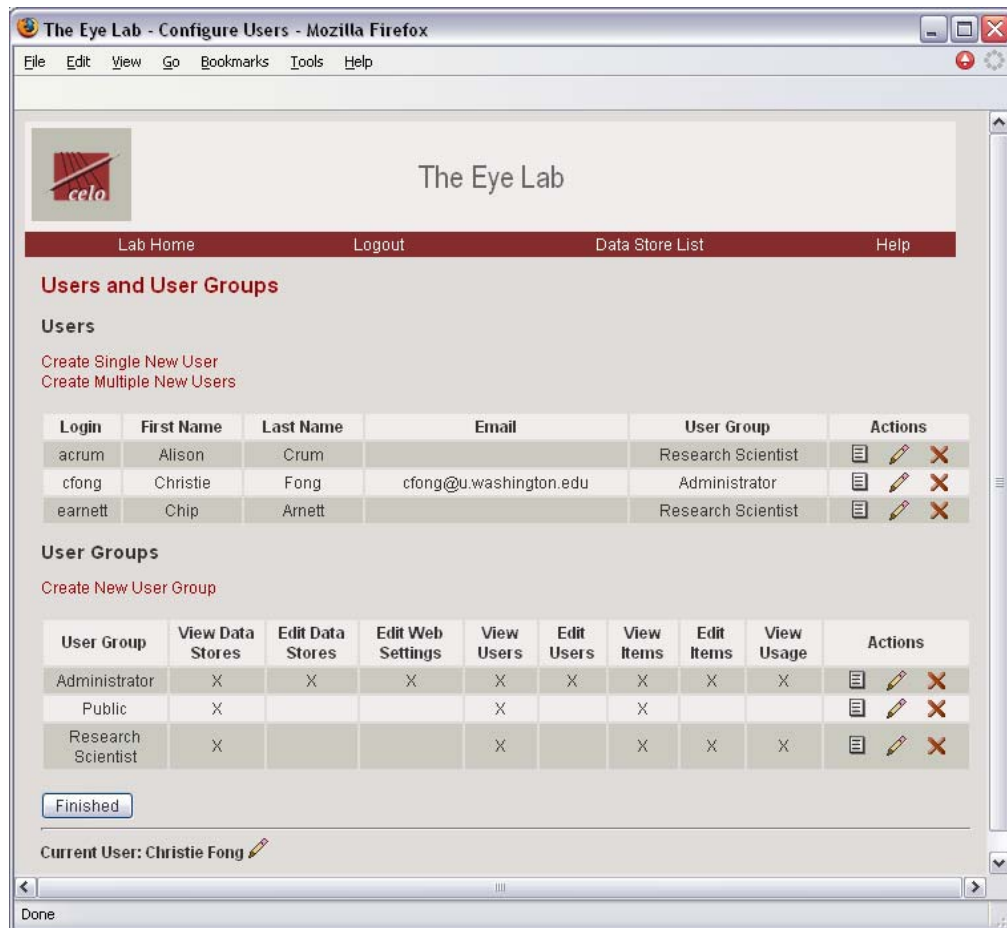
The Eye Lab - Configure Users - Mozilla Firefox

File Edit View Go Bookmarks Tools Help

celo

The Eye Lab

Lab Home Logout Data Store List Help

Users and User Groups

Users

Create Single New User
Create Multiple New Users

| Login | First Name | Last Name | Email | User Group | Actions |
|---|---|---|---|---|---|
| acrum | Alison | Crum | | Research Scientist | |
| cfong | Christie | Fong | cfong@u.washington.edu | Administrator | |
| earnett | Chip | Arnett | | Research Scientist | |

User Groups

Create New User Group

| User Group | View Data Stores | Edit Data Stores | Edit Web Settings | View Users | Edit Users | View Items | Edit Items | View Usage | Actions |
|---|---|---|---|---|---|---|---|---|---|
| Administrator | X | X | X | X | X | X | X | X | |
| Public | X | | | X | | X | | | |
| Research Scientist | X | | | X | | X | X | X | |

Finished

Current User: Christie Fong

Done